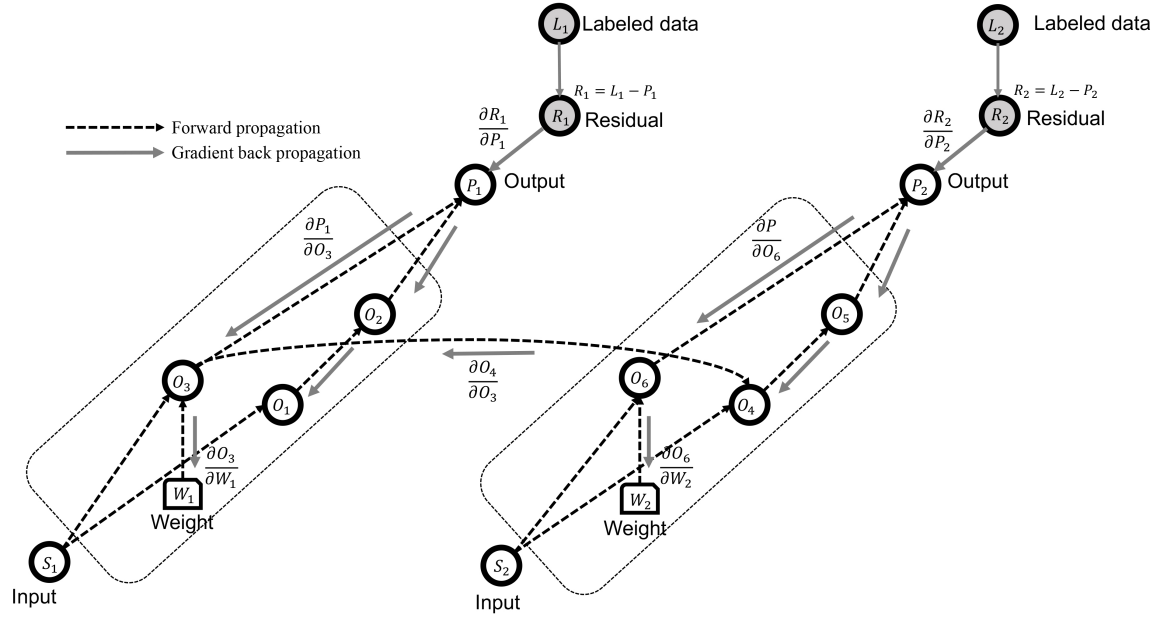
$L_1$ Labeled data

$R_1 = L_1 - P_1$

$\frac{\partial R_1}{\partial P_1}$

$R_1$ Residual

Forward propagation

Gradient back propagation

$P_1$ Output

$\frac{\partial P_1}{\partial O_3}$

$O_2$

$O_3$

$O_1$

$\frac{\partial O_3}{\partial W_1}$

$W_1$

Weight

$S_1$

Input

$\frac{\partial O_4}{\partial O_3}$

$L_2$ Labeled data

$R_2 = L_2 - P_2$

$\frac{\partial R_2}{\partial P_2}$

$R_2$ Residual

$P_2$ Output

$\frac{\partial P}{\partial O_6}$

$O_5$

$O_6$

$O_4$

$\frac{\partial O_6}{\partial W_2}$

$W_2$

Weight

$S_2$

Input